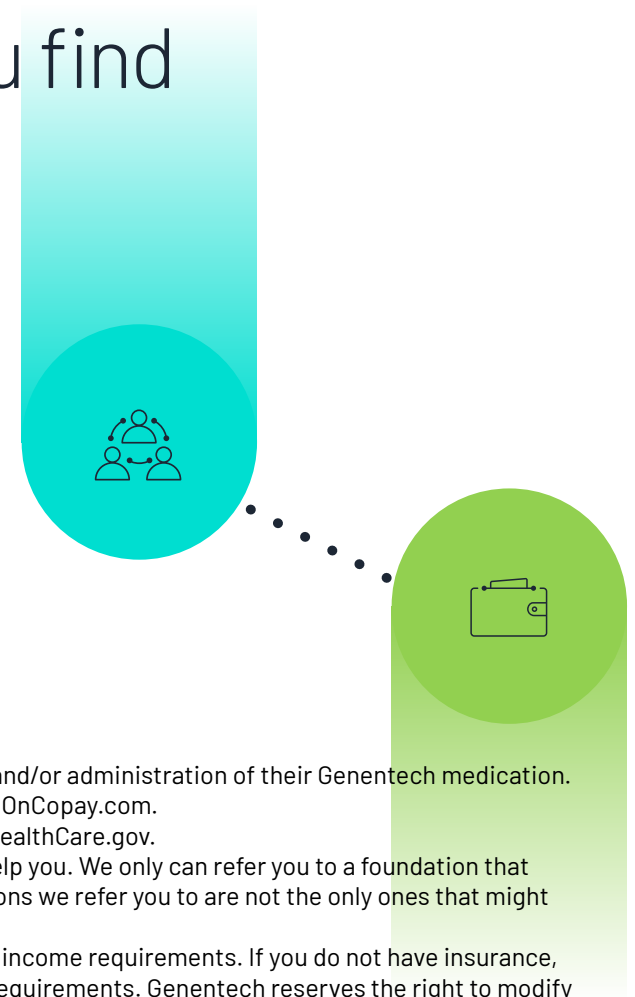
u find

nd/or administration of their Genentech medication.
OnCopay.com.
ealthCare.gov.
lp you. We only can refer you to a foundation that
ons we refer you to are not the only ones that might

income requirements. If you do not have insurance,
equirements. Genentech reserves the right to modify